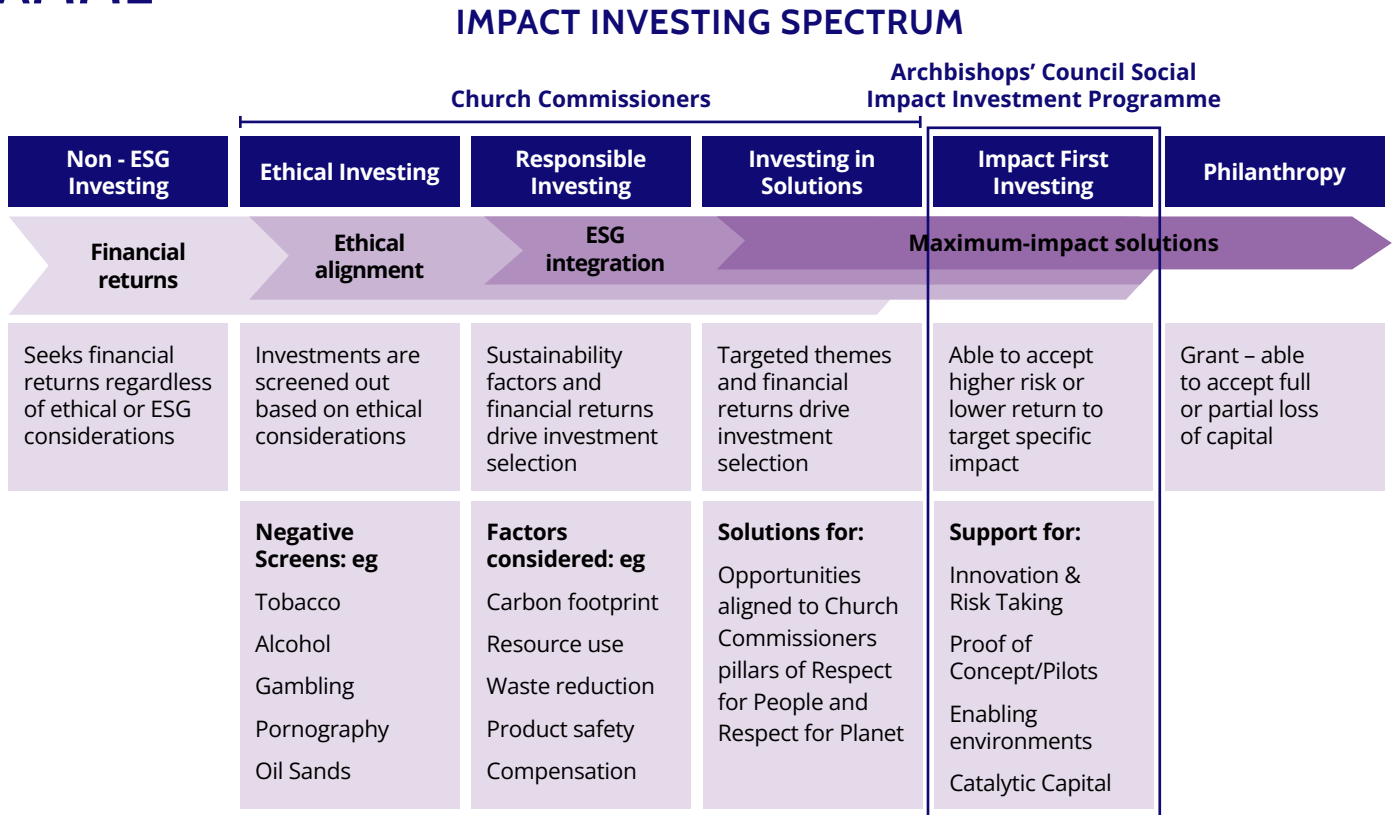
IMPACT INVESTING SPECTRUM

Church Commissioners

Archbishops' Council Social Impact Investment Programme

| Non - ESG Investing | Ethical Investing | Responsible Investing | Investing in Solutions | Impact First Investing | Philanthropy |
|---|---|---|---|---|---|
| Financial returns | Ethical alignment | ESG integration | Maximum-impact solutions | | |
| Seeks financial returns regardless of ethical or ESG considerations | Investments are screened out based on ethical considerations | Sustainability factors and financial returns drive investment selection | Targeted themes and financial returns drive investment selection | Able to accept higher risk or lower return to target specific impact | Grant – able to accept full or partial loss of capital |
| | **Negative Screens: eg** Tobacco, Alcohol, Gambling, Pornography, Oil Sands | **Factors considered: eg** Carbon footprint, Resource use, Waste reduction, Product safety, Compensation | **Solutions for:** Opportunities aligned to Church Commissioners pillars of Respect for People and Respect for Planet | **Support for:** Innovation & Risk Taking, Proof of Concept/Pilots, Enabling environments, Catalytic Capital | |